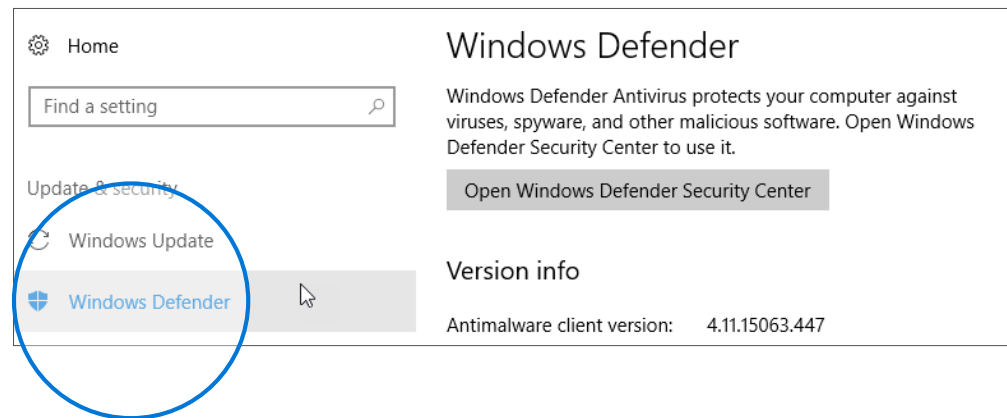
Home

Find a setting

Update & security

Windows Update

Windows Defender

Windows Defender

Windows Defender Antivirus protects your computer against viruses, spyware, and other malicious software. Open Windows Defender Security Center to use it.

Open Windows Defender Security Center

Version info

Antimalware client version: 4.11.15063.447